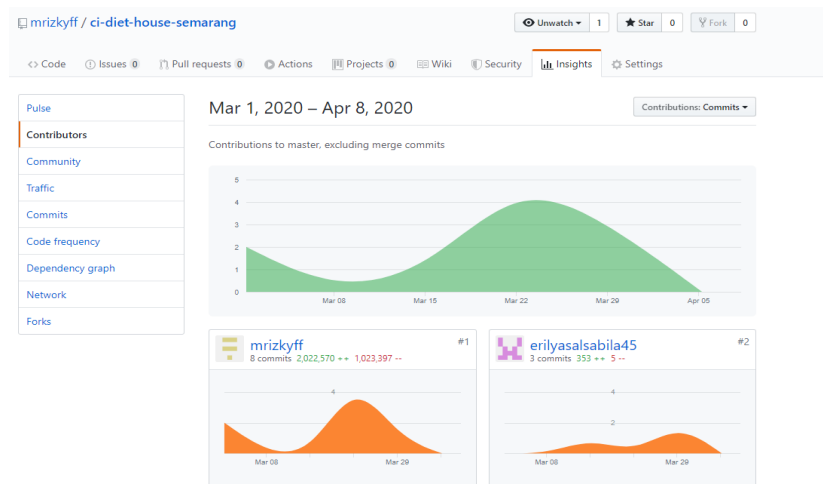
mrizkyff / ci-diet-house-semarang

Unwatch ▾ 1 Star 0 Fork 0

<> Code Issues 0 Pull requests 0 Actions Projects 0 Wiki Security Insights Settings

Pulse
Contributors
Community
Traffic
Commits
Code frequency
Dependency graph
Network
Forks

Mar 1, 2020 – Apr 8, 2020

Contributions: Commits ▾

Contributions to master, excluding merge commits

5
4
3
2
1
0
Mar 08 Mar 15 Mar 22 Mar 29 Apr 05

mrizkyff #1
8 commits 2,022,570 ++ 1,023,397 --
4
Mar 08 Mar 29

erilyasalsabila45 #2
3 commits 353 ++ 5 --
4
2
Mar 08 Mar 29